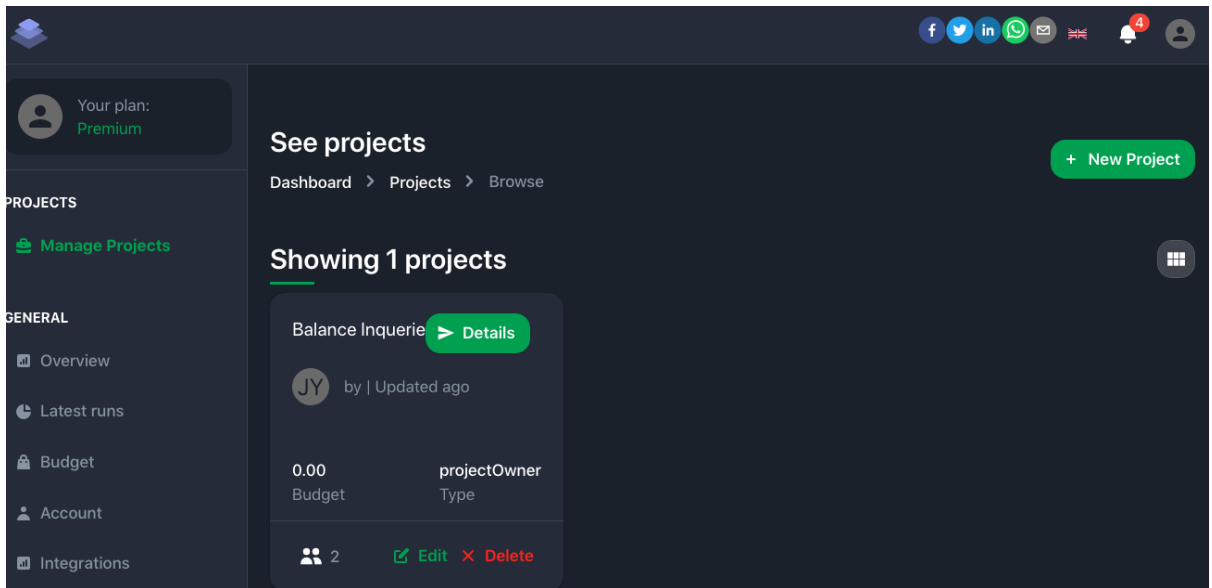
4

Your plan:
Premium

PROJECTS

Manage Projects

GENERAL

Overview

Latest runs

Budget

Account

Integrations

See projects

Dashboard > Projects > Browse

+ New Project

Showing 1 projects

Balance Inquerie Details

JY by | Updated ago

0.00
Budget

projectOwner
Type

2 Edit × Delete